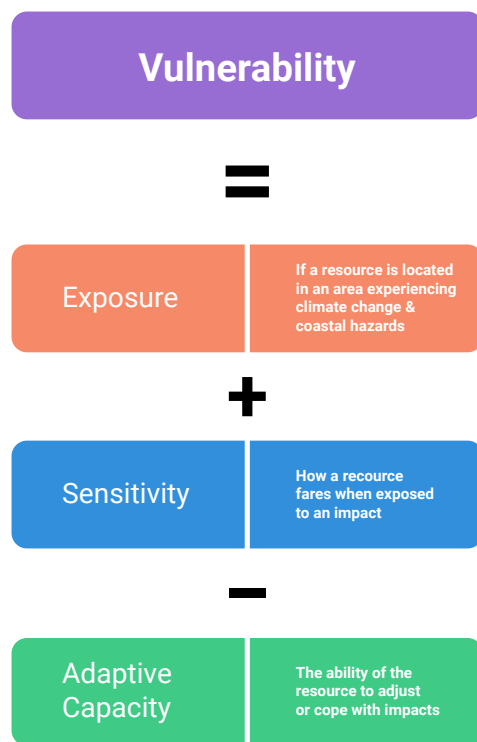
Vulnerability

=

Exposure

If a resource is located in an area experiencing climate change & coastal hazards

+

Sensitivity

How a recource fares when exposed to an impact

−

Adaptive Capacity

The ability of the resource to adjust or cope with impacts